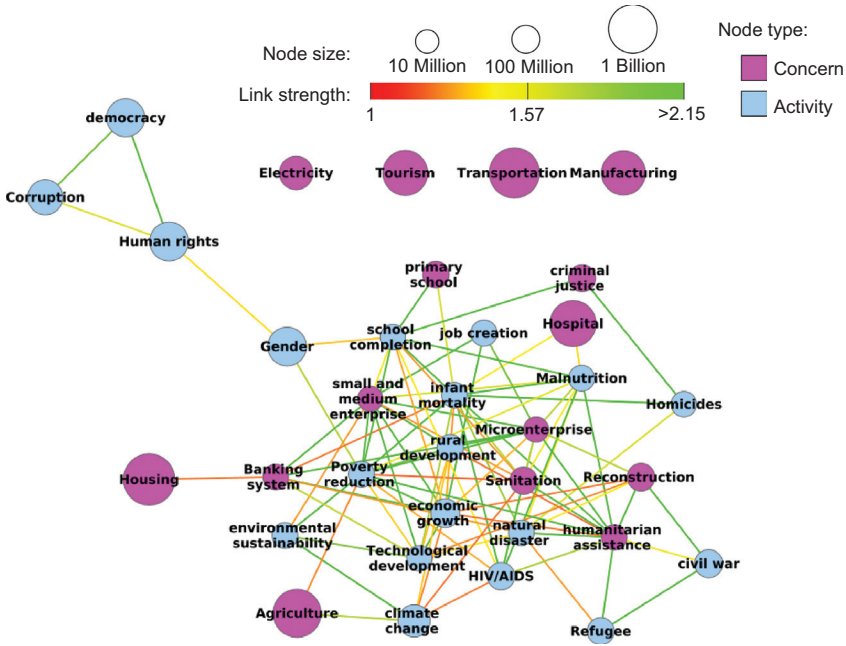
Node size:
10 Million
100 Million
1 Billion
Link strength:
1
1.57
>2.15
Node type:
Concern
Activity

democracy
Corruption
Human rights
Electricity
Tourism
Transportation
Manufacturing
primary school
criminal justice
Hospital
school completion
job creation
Gender
small and medium enterprise
infant mortality
Malnutrition
Homicides
rural development
Microenterprise
Housing
Banking system
Poverty reduction
Sanitation
Reconstruction
economic growth
environmental sustainability
natural disaster
humanitarian assistance
Technological development
civil war
HIV/AIDS
Agriculture
climate change
Refugee